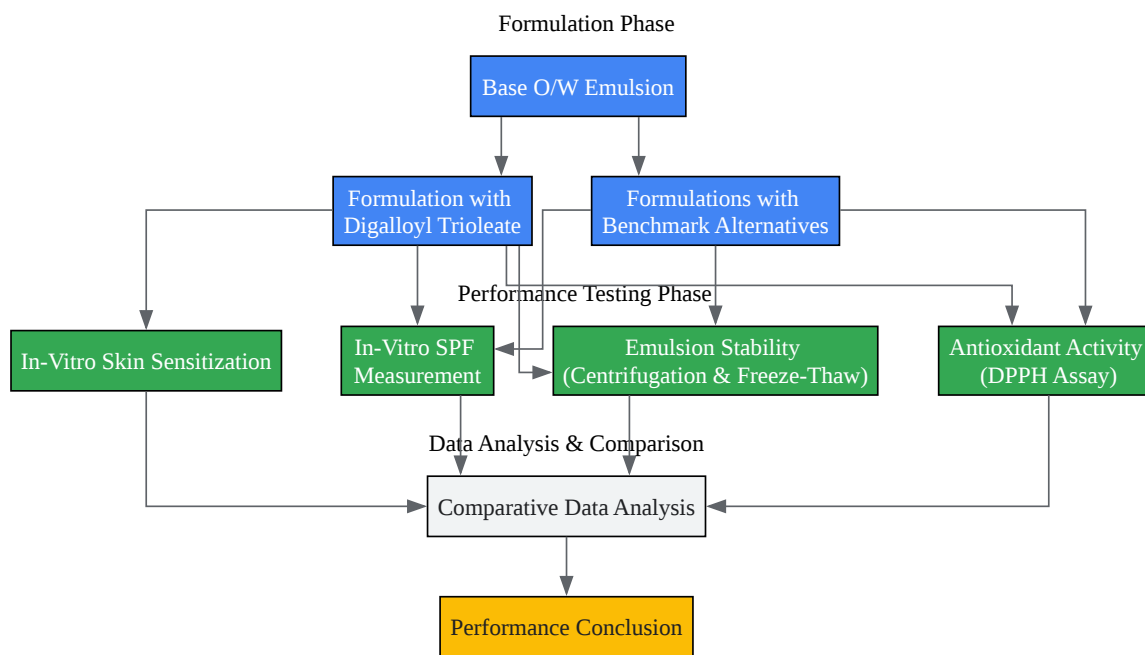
Formulation Phase

Base O/W Emulsion

Formulation with Digalloyl Trioleate

Formulations with Benchmark Alternatives

Performance Testing Phase

In-Vitro Skin Sensitization

In-Vitro SPF Measurement

Emulsion Stability (Centrifugation & Freeze-Thaw)

Antioxidant Activity (DPPH Assay)

Data Analysis & Comparison

Comparative Data Analysis

Performance Conclusion